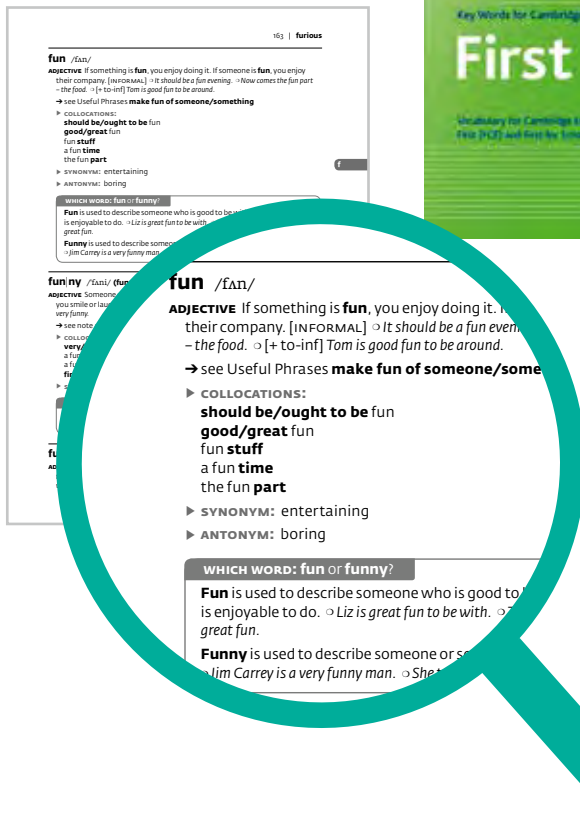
163 | furious

fun /fʌn/

ADJECTIVE If something is **fun**, you enjoy doing it. If someone is **fun**, you enjoy their company. [INFORMAL] ❍ It should be a fun evening. ❍ Now comes the fun part – the food. ❍ [+ to-inf] Tom is good fun to be around.

➔ see Useful Phrases **make fun of someone/something**

▶ COLLOCATIONS:
**should be/ought to be** fun
**good/great** fun
fun **stuff**
a fun **time**
the fun **part**

▶ SYNONYM: entertaining

▶ ANTONYM: boring

f

WHICH WORD: fun or funny?

**Fun** is used to describe someone who is good to be with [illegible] is enjoyable to do. ❍ Liz is great fun to be with. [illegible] great fun.

**Funny** is used to describe someone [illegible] ❍ Jim Carrey is a very funny man. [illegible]

fun|ny /fʌni/ (fun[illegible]

ADJECTIVE Someone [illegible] you smile or laugh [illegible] very funny.

➔ see note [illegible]

▶ COLLO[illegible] very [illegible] a fu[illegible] a fu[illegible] fi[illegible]

▶ s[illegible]

fu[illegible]

AD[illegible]

Key Words for Cambridge

First

Vocabulary for Cambridge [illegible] First (FCE) and First for Scho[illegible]

fun /fʌn/

ADJECTIVE If something is **fun**, you enjoy doing it. I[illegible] their company. [INFORMAL] ❍ It should be a fun even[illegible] – the food. ❍ [+ to-inf] Tom is good fun to be around.

➔ see Useful Phrases **make fun of someone/some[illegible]**

▶ COLLOCATIONS:
**should be/ought to be** fun
**good/great** fun
fun **stuff**
a fun **time**
the fun **part**

▶ SYNONYM: entertaining

▶ ANTONYM: boring

WHICH WORD: **fun** or **funny**?

**Fun** is used to describe someone who is good to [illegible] is enjoyable to do. ❍ Liz is great fun to be with. ❍ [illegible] great fun.

**Funny** is used to describe someone or s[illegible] ❍ Jim Carrey is a very funny man. ❍ She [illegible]